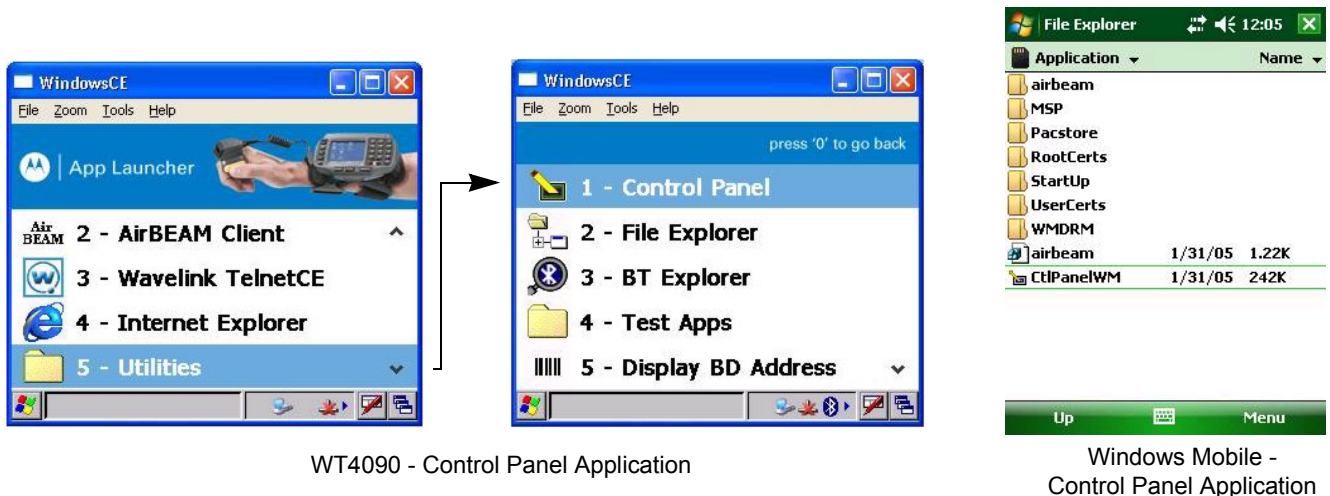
WindowsCE
File Zoom Tools Help
App Launcher
Air BEAM 2 - AirBEAM Client
3 - Wavelink TelnetCE
4 - Internet Explorer
5 - Utilities

WindowsCE
File Zoom Tools Help
press '0' to go back
1 - Control Panel
2 - File Explorer
3 - BT Explorer
4 - Test Apps
5 - Display BD Address

WT4090 - Control Panel Application

File Explorer 12:05
Application Name
airbeam
MSP
Pacstore
RootCerts
StartUp
UserCerts
WMDRM
airbeam 1/31/05 1.22K
CtlPanelWM 1/31/05 242K
Up Menu

Windows Mobile - Control Panel Application